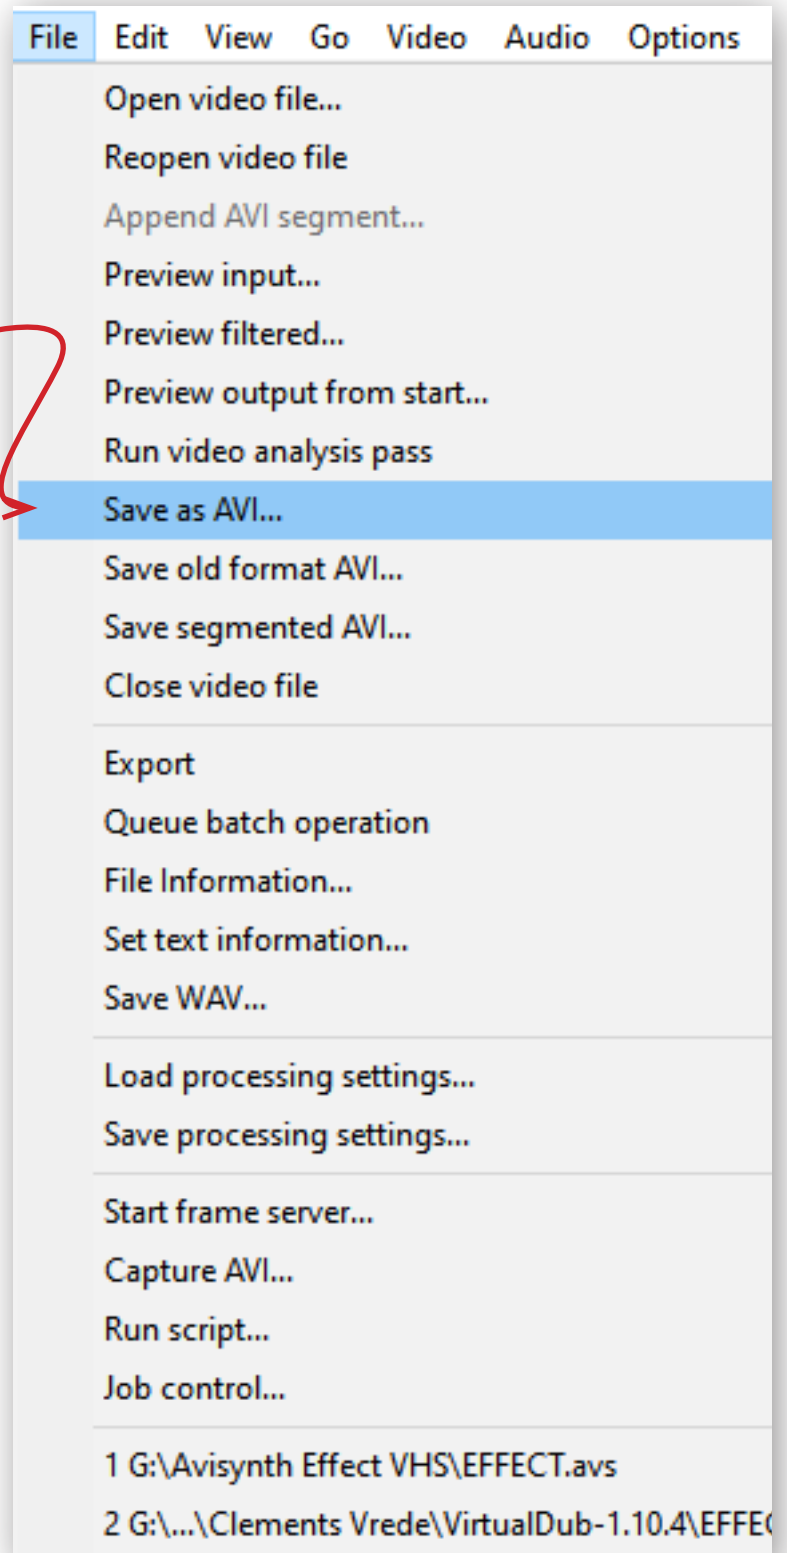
File Edit View Go Video Audio Options

Open video file...
Reopen video file
Append AVI segment...
Preview input...
Preview filtered...
Preview output from start...
Run video analysis pass
Save as AVI...
Save old format AVI...
Save segmented AVI...
Close video file

Export
Queue batch operation
File Information...
Set text information...
Save WAV...

Load processing settings...
Save processing settings...

Start frame server...
Capture AVI...
Run script...
Job control...

1 G:\Avisynth Effect VHS\EFFECT.avs
2 G:\...\Clements Vrede\VirtualDub-1.10.4\EFFE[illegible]